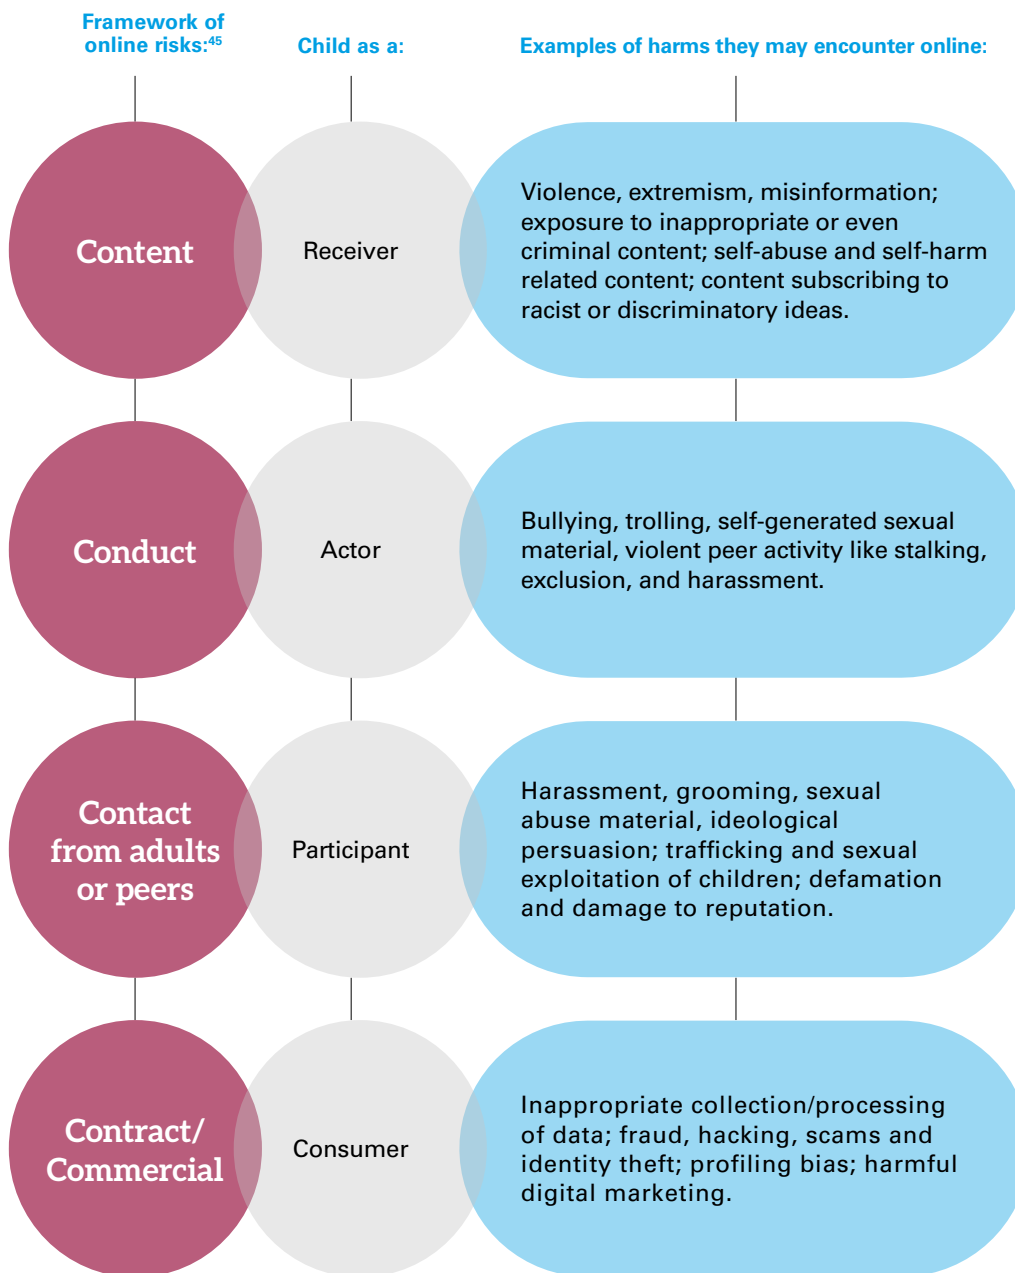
Framework of online risks:$^{45}$

Child as a:

Examples of harms they may encounter online:

Content

Receiver

Violence, extremism, misinformation; exposure to inappropriate or even criminal content; self-abuse and self-harm related content; content subscribing to racist or discriminatory ideas.

Conduct

Actor

Bullying, trolling, self-generated sexual material, violent peer activity like stalking, exclusion, and harassment.

Contact from adults or peers

Participant

Harassment, grooming, sexual abuse material, ideological persuasion; trafficking and sexual exploitation of children; defamation and damage to reputation.

Contract/ Commercial

Consumer

Inappropriate collection/processing of data; fraud, hacking, scams and identity theft; profiling bias; harmful digital marketing.